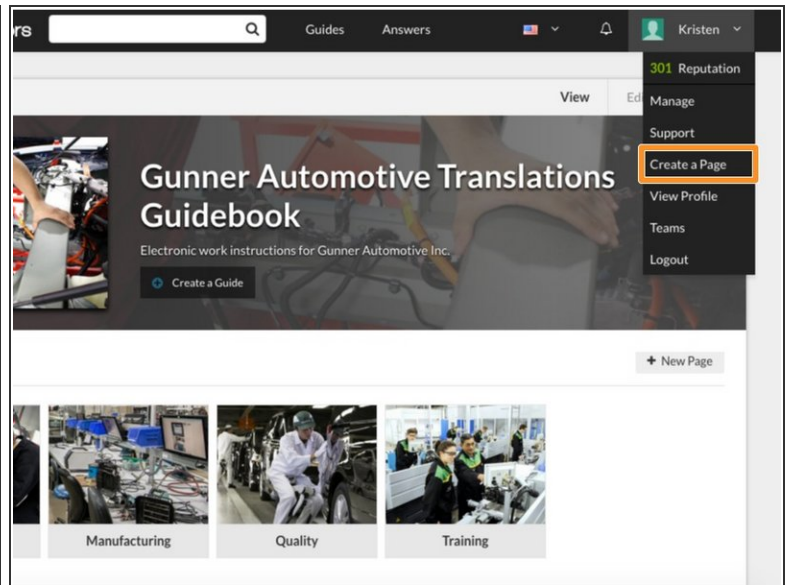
rs

Guides

Answers

Kristen

301 Reputation

Manage

Support

Create a Page

View Profile

Teams

Logout

View

Ed

Gunner Automotive Translations Guidebook

Electronic work instructions for Gunner Automotive Inc.

Create a Guide

+ New Page

Manufacturing

Quality

Training